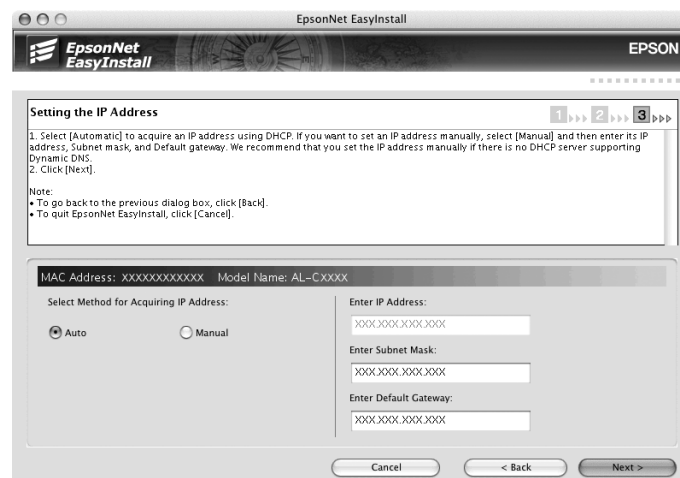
EpsonNet EasyInstall

EpsonNet EasyInstall

EPSON

Setting the IP Address

1 2 3

1. Select [Automatic] to acquire an IP address using DHCP. If you want to set an IP address manually, select [Manual] and then enter its IP address, Subnet mask, and Default gateway. We recommend that you set the IP address manually if there is no DHCP server supporting Dynamic DNS.
2. Click [Next].

Note:
• To go back to the previous dialog box, click [Back].
• To quit EpsonNet EasyInstall, click [Cancel].

MAC Address: XXXXXXXXXXXX Model Name: AL-CXXXX

Select Method for Acquiring IP Address:

Auto

Manual

Enter IP Address:

XXX.XXX.XXX.XXX

Enter Subnet Mask:

XXX.XXX.XXX.XXX

Enter Default Gateway:

XXX.XXX.XXX.XXX

Cancel

< Back

Next >